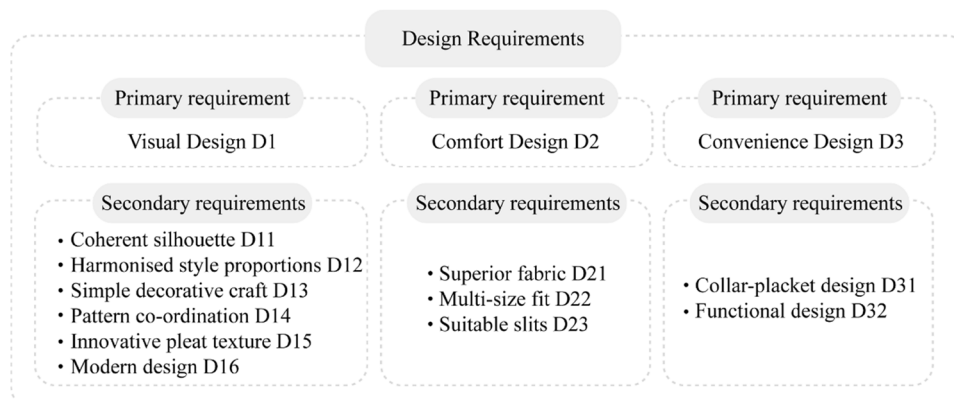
Design Requirements

Primary requirement

Visual Design D1

Primary requirement

Comfort Design D2

Primary requirement

Convenience Design D3

Secondary requirements

- Coherent silhouette D11
- Harmonised style proportions D12
- Simple decorative craft D13
- Pattern co-ordination D14
- Innovative pleat texture D15
- Modern design D16

Secondary requirements

- Superior fabric D21
- Multi-size fit D22
- Suitable slits D23

Secondary requirements

- Collar-placket design D31
- Functional design D32